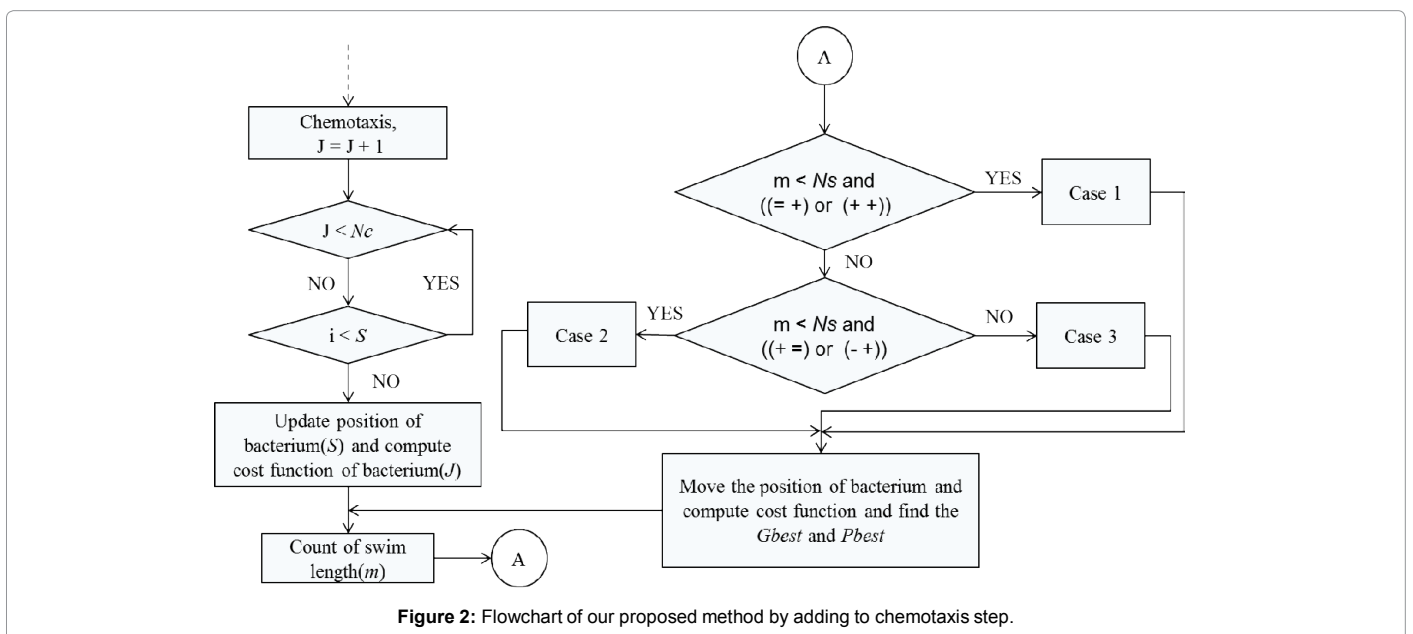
Chemotaxis,
J = J + 1

J < *Nc*

NO

YES

i < *S*

NO

Update position of bacterium(*S*) and compute cost function of bacterium(*J*)

Count of swim length(*m*)

A

Λ

m < *Ns* and ((= +) or (+ +))

YES

Case 1

NO

YES

Case 2

m < *Ns* and ((+ =) or (- +))

NO

Case 3

Move the position of bacterium and compute cost function and find the *Gbest* and *Pbest*

**Figure 2:** Flowchart of our proposed method by adding to chemotaxis step.